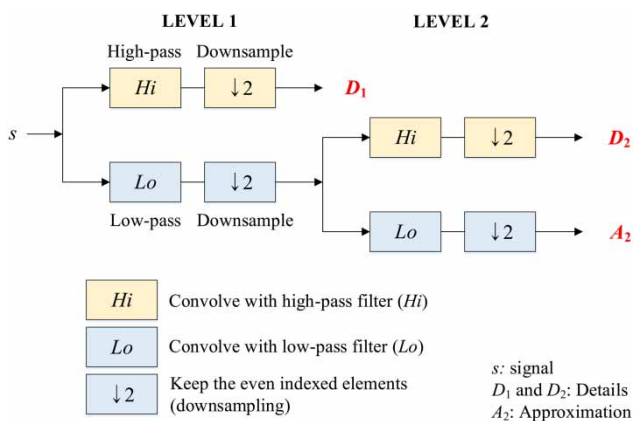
LEVEL 1

LEVEL 2

High-pass Downsample

$Hi$ $\downarrow 2$ $D_1$

$s$

$Hi$ $\downarrow 2$ $D_2$

$Lo$ $\downarrow 2$

Low-pass Downsample

$Lo$ $\downarrow 2$ $A_2$

$Hi$ Convolve with high-pass filter ($Hi$)

$Lo$ Convolve with low-pass filter ($Lo$)

$\downarrow 2$ Keep the even indexed elements (downsampling)

$s$: signal
$D_1$ and $D_2$: Details
$A_2$: Approximation